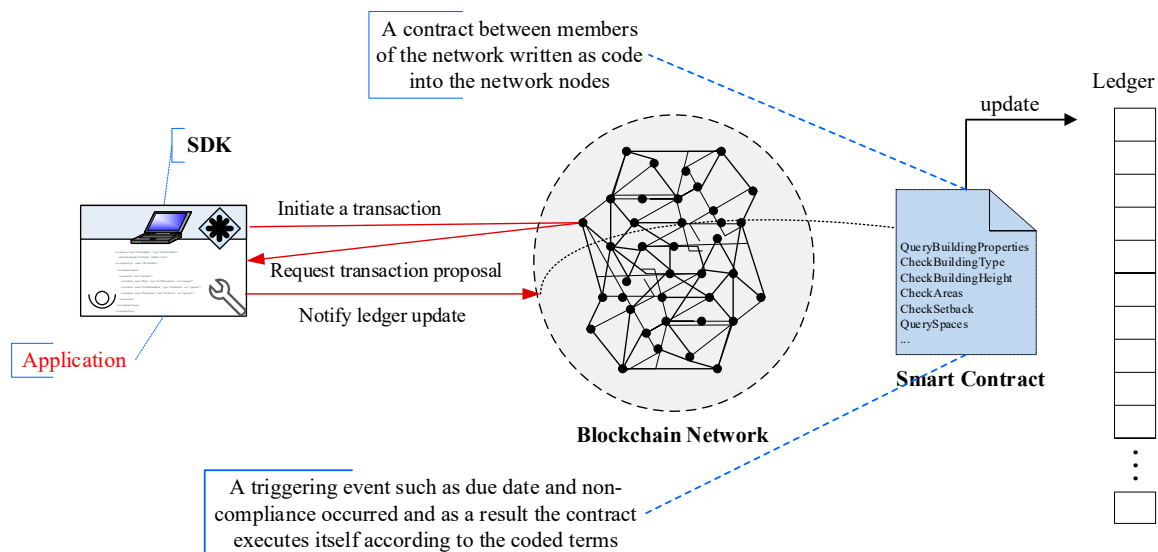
A contract between members of the network written as code into the network nodes

Ledger

update

SDK

Initiate a transaction

Request transaction proposal

Notify ledger update

Application

QueryBuildingProperties
CheckBuildingType
CheckBuildingHeight
CheckAreas
CheckSetback
QuerySpaces
...

Smart Contract

Blockchain Network

A triggering event such as due date and non-compliance occurred and as a result the contract executes itself according to the coded terms